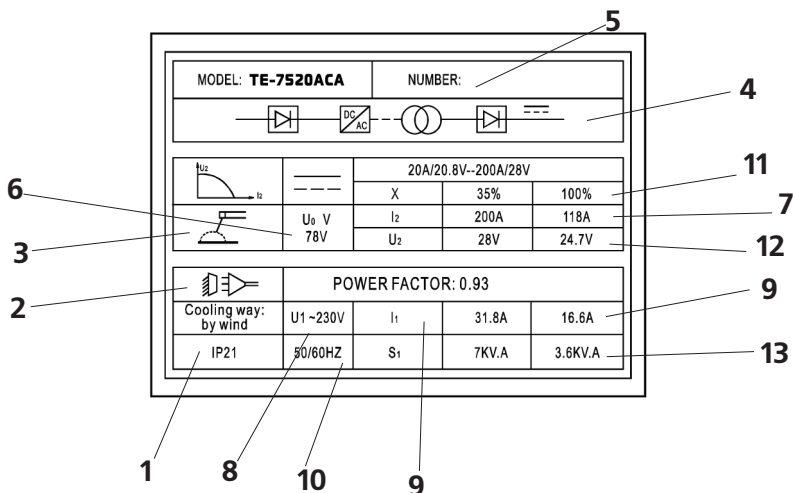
5

MODEL: TE-7520ACA | NUMBER:

4

DC AC

11

6

7

3

12

2

9

13

$U_2$ $I_2$

| | | 20A/20.8V--200A/28V | | |
|---|---|---|---|---|
| | | X | 35% | 100% |
| | $U_0$ V 78V | $I_2$ | 200A | 118A |
| | | $U_2$ | 28V | 24.7V |

| | POWER FACTOR: 0.93 | | | |
|---|---|---|---|---|
| Cooling way: by wind | U1 ~230V | $I_1$ | 31.8A | 16.6A |
| IP21 | 50/60HZ | $S_1$ | 7KV.A | 3.6KV.A |

1 8 10 9